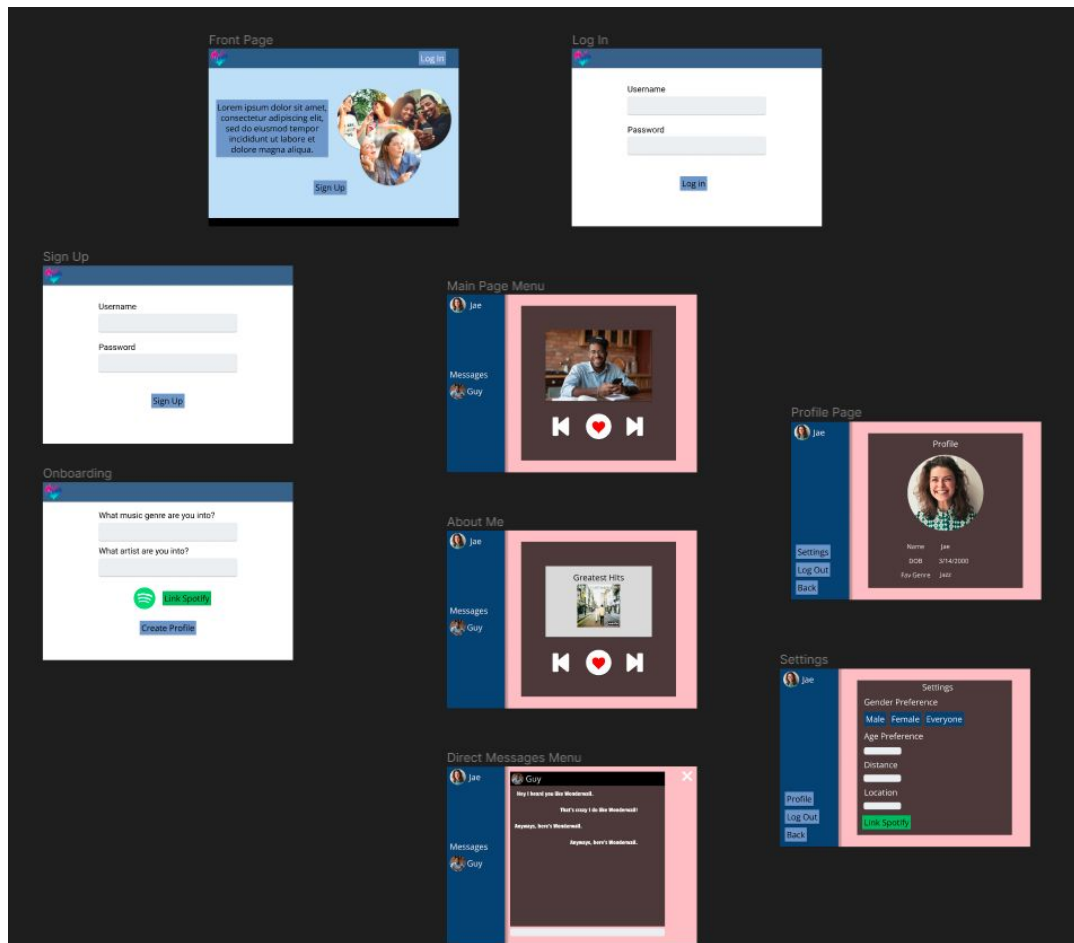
Front Page

Log In

Lorem ipsum dolor sit amet, consectetur adipiscing elit, sed do eiusmod tempor incididunt ut labore et dolore magna aliqua.

Sign Up

Log In

Username

Password

Log In

Sign Up

Username

Password

Sign Up

Onboarding

What music genre are you into?

What artist are you into?

Link Spotify

Create Profile

Main Page Menu

Jae

Messages

Guy

About Me

Jae

Messages

Guy

Greatest Hits

Direct Messages Menu

Jae

Messages

Guy

Guy

Hey I heard you like Wonderwall.

That's crazy I do like Wonderwall!

Anyways, here's Wonderwall.

Anyways, here's Wonderwall.

Profile Page

Jae

Profile

Settings

Log Out

Back

Name Jae

DOB 5/14/2000

Fav Genre Jazz

Settings

Jae

Settings

Gender Preference

Male Female Everyone

Age Preference

Distance

Location

Link Spotify

Profile

Log Out

Back